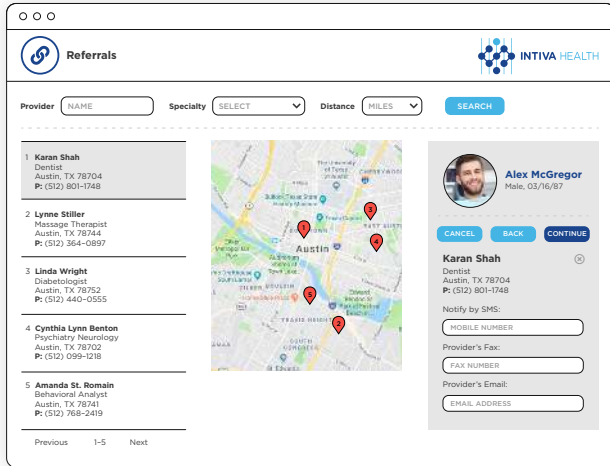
Referrals

INTIVA HEALTH

Provider NAME Specialty SELECT Distance MILES SEARCH

1 **Karan Shah**
Dentist
Austin, TX 78704
**P:** (512) 801-1748

2 **Lynne Stiller**
Massage Therapist
Austin, TX 78744
**P:** (512) 364-0897

3 **Linda Wright**
Diabetologist
Austin, TX 78752
**P:** (512) 440-0555

4 **Cynthia Lynn Benton**
Psychiatry Neurology
Austin, TX 78702
**P:** (512) 099-1218

5 **Amanda St. Romain**
Behavioral Analyst
Austin, TX 78741
**P:** (512) 768-2419

Previous 1-5 Next

Austin

1 2 3 4 5

**Alex McGregor**
Male, 03/16/87

CANCEL BACK CONTINUE

**Karan Shah**
Dentist
Austin, TX 78704
**P:** (512) 801-1748

Notify by SMS:
MOBILE NUMBER

Provider's Fax:
FAX NUMBER

Provider's Email:
EMAIL ADDRESS